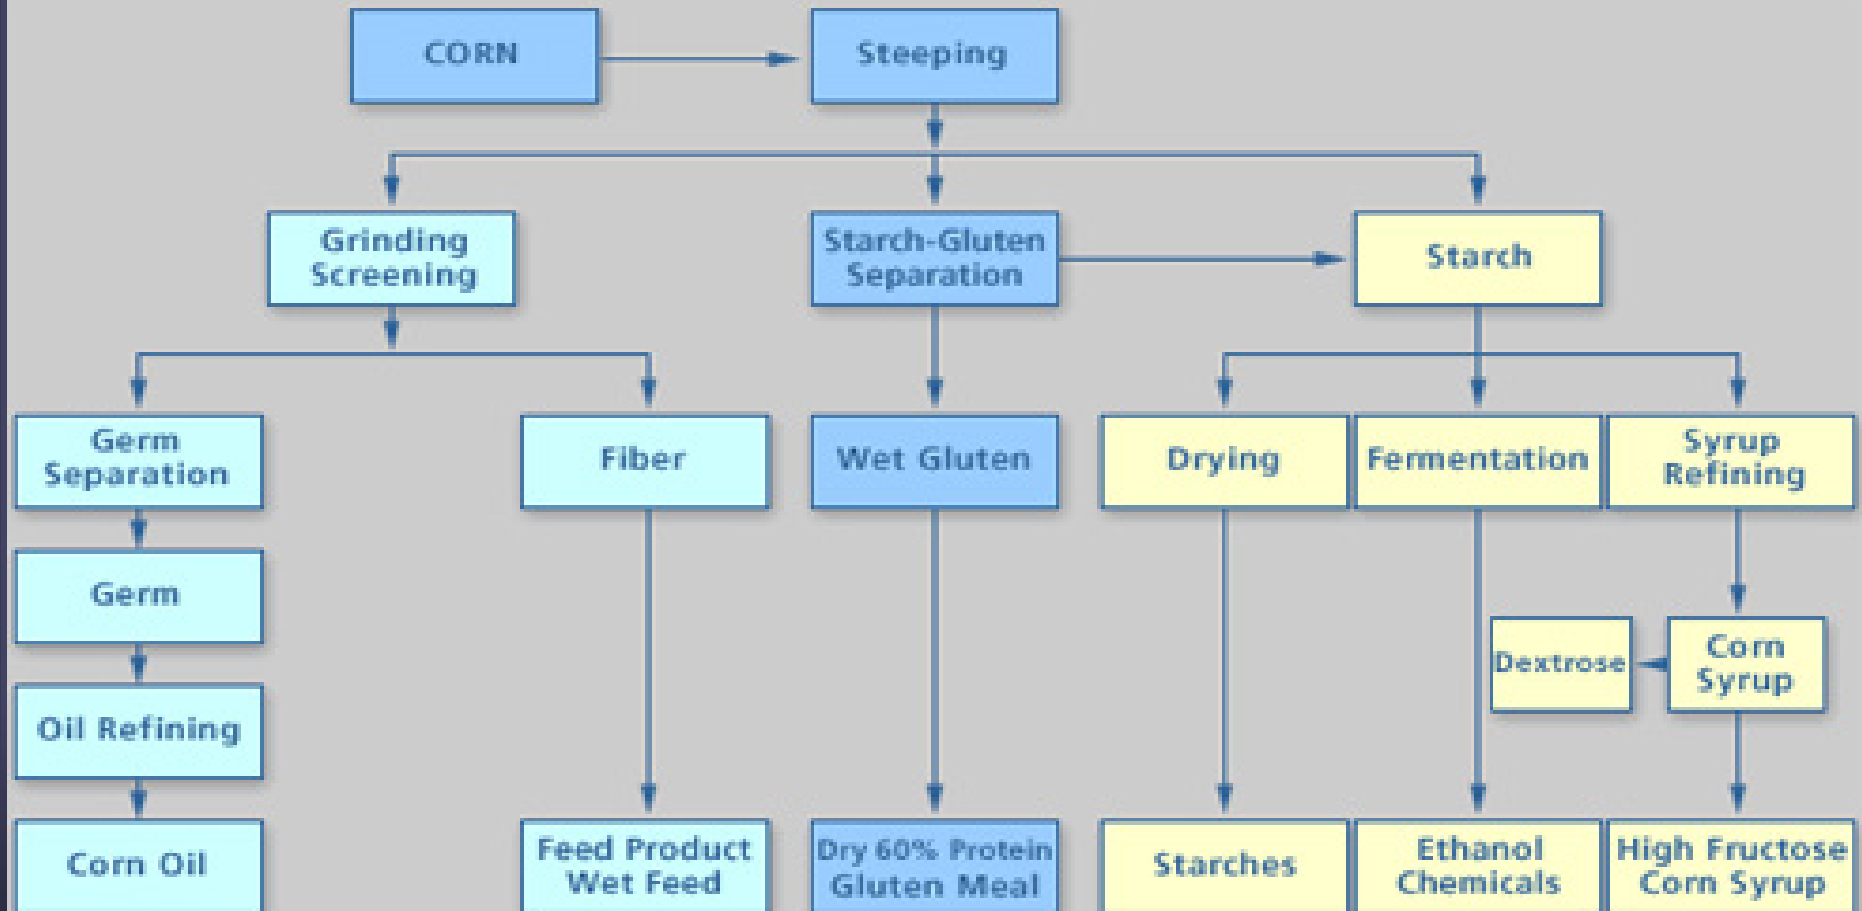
CORN

Steeping

Grinding Screening

Starch-Gluten Separation

Starch

Germ Separation

Fiber

Wet Gluten

Drying

Fermentation

Syrup Refining

Germ

Dextrose

Corn Syrup

Oil Refining

Corn Oil

Feed Product Wet Feed

Dry 60% Protein Gluten Meal

Starches

Ethanol Chemicals

High Fructose Corn Syrup